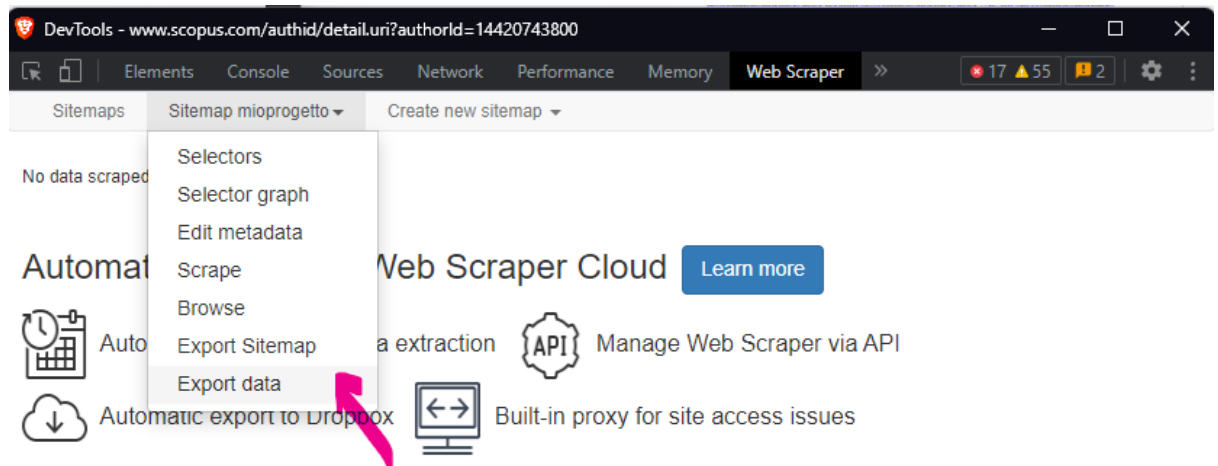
DevTools - www.scopus.com/authid/detail.uri?authorId=14420743800

Elements Console Sources Network Performance Memory Web Scraper » 17 55 2

Sitemaps Sitemap mioprogetto Create new sitemap

Selectors
Selector graph
Edit metadata
Scrape
Browse
Export Sitemap
Export data

No data scraped

Automat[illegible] Web Scraper Cloud Learn more

Auto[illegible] a extraction API Manage Web Scraper via API

Automatic export to Dropbox Built-in proxy for site access issues